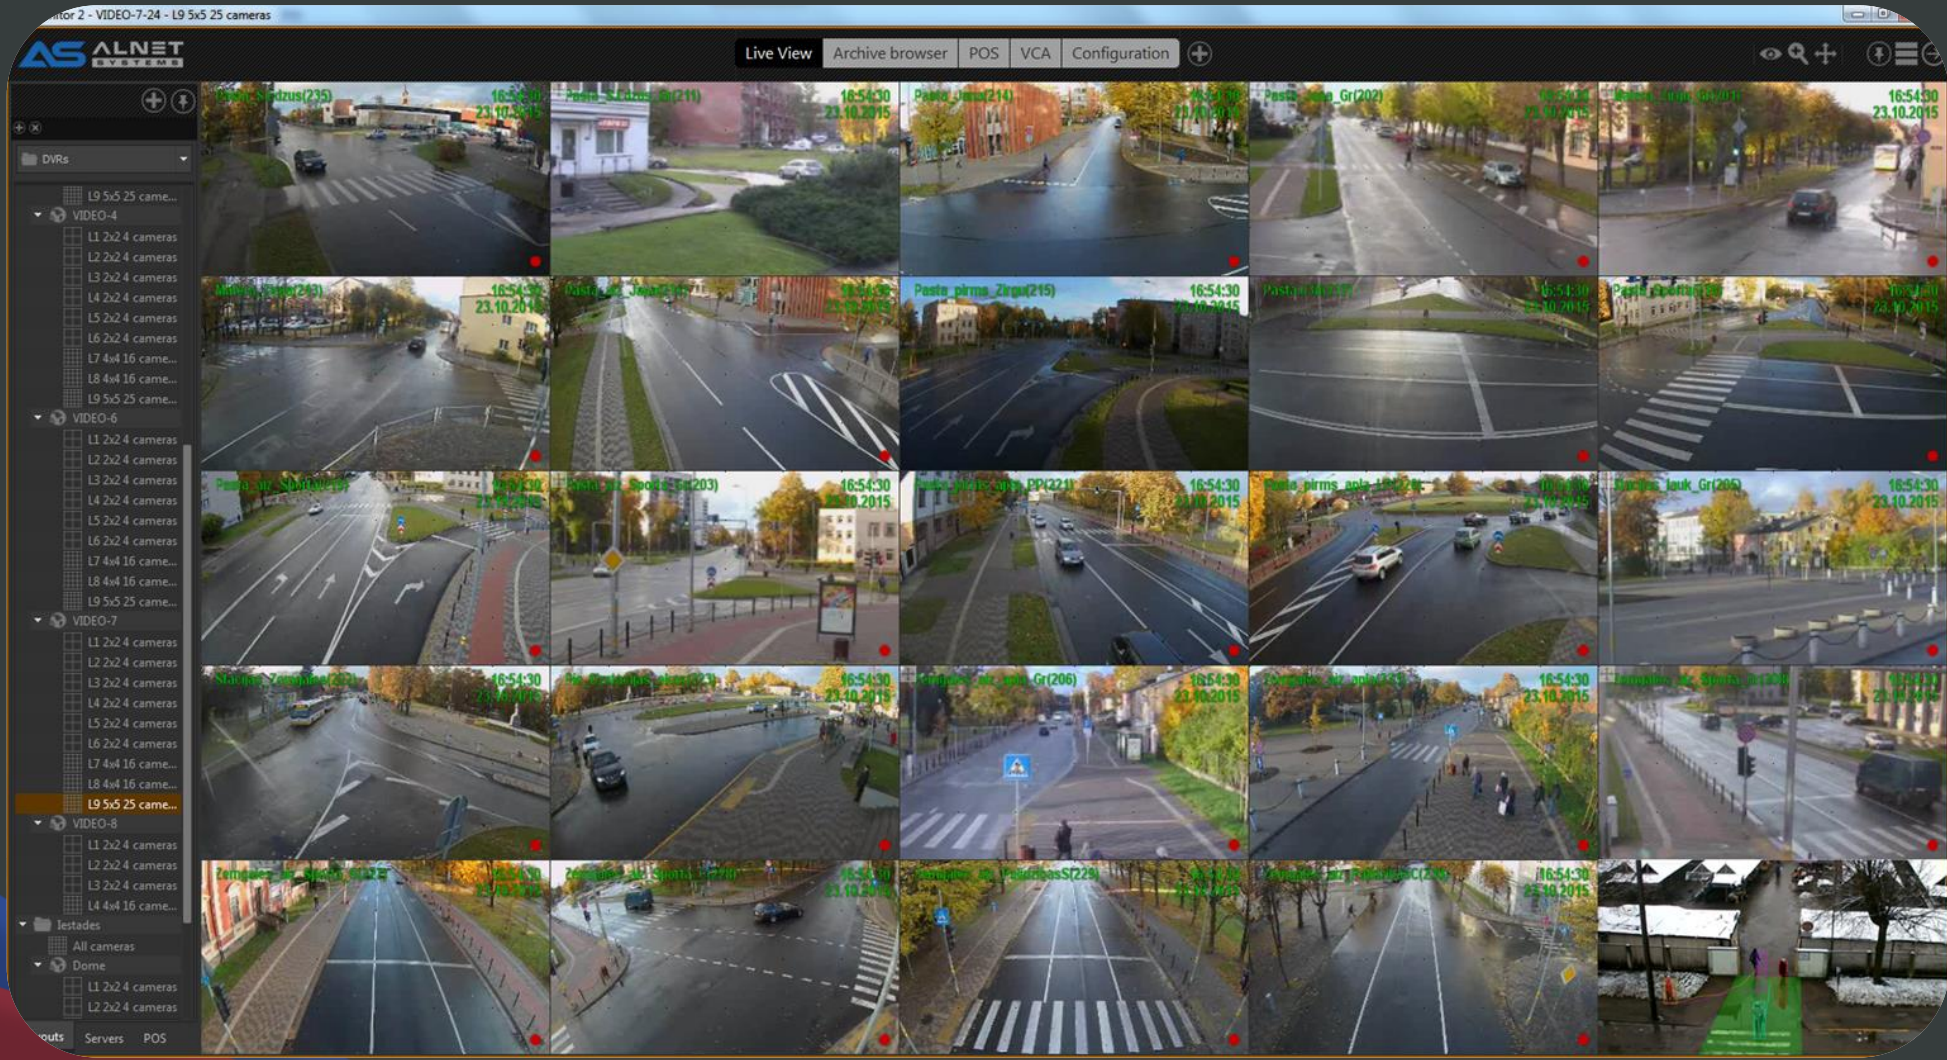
itor 2 - VIDEO-7-24 - L9 5x5 25 cameras

ALNET SYSTEMS

Live View | Archive browser | POS | VCA | Configuration

DVRs
L9 5x5 25 came...
VIDEO-4
L1 2x2 4 cameras
L2 2x2 4 cameras
L3 2x2 4 cameras
L4 2x2 4 cameras
L5 2x2 4 cameras
L6 2x2 4 cameras
L7 4x4 16 came...
L8 4x4 16 came...
L9 5x5 25 came...
VIDEO-6
L1 2x2 4 cameras
L2 2x2 4 cameras
L3 2x2 4 cameras
L4 2x2 4 cameras
L5 2x2 4 cameras
L6 2x2 4 cameras
L7 4x4 16 came...
L8 4x4 16 came...
L9 5x5 25 came...
VIDEO-7
L1 2x2 4 cameras
L2 2x2 4 cameras
L3 2x2 4 cameras
L4 2x2 4 cameras
L5 2x2 4 cameras
L6 2x2 4 cameras
L7 4x4 16 came...
L8 4x4 16 came...
L9 5x5 25 came...
VIDEO-8
L1 2x2 4 cameras
L2 2x2 4 cameras
L3 2x2 4 cameras
L4 4x4 16 came...
Iestades
All cameras
Dome
L1 2x2 4 cameras
L2 2x2 4 cameras
outs | Servers | POS

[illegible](235) 16:54:30 23.10.2015
Pasta_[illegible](211) 16:54:30 23.10.2015
Pasta_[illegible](214) 16:54:30 23.10.2015
Pasta_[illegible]_Gr(202) 16:54:30 23.10.2015
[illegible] 16:54:30 23.10.2015
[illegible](243) 16:54:30 23.10.2015
Pasta_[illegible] 16:54:30 23.10.2015
Pasta_pirms_Zirgu(215) 16:54:30 23.10.2015
Pasta_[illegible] 16:54:30 23.10.2015
Pasta_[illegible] 16:54:30 23.10.2015
Pasta_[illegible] 16:54:30 23.10.2015
Pasta_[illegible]_Gr(203) 16:54:30 23.10.2015
Pasta_pirms_aplis_PP(321) 16:54:30 23.10.2015
Pasta_pirms_aplis_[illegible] 16:54:30 23.10.2015
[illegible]_Gr(205) 16:54:30 23.10.2015
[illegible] 16:54:30 23.10.2015
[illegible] 16:54:30 23.10.2015
Zemgales_aiz_aplis_Gr(206) 16:54:30 23.10.2015
Zemgales_aiz_aplis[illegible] 16:54:30 23.10.2015
Zemgales_aiz_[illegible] 16:54:30
Zemgales_aiz_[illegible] 16:54:30
Zemgales_aiz_Sporta_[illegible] 16:54:30 23.10.2015
Zemgales_aiz_PalidzibasS(229) 16:54:30
Zemgales_aiz_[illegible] 16:54:30 23.10.2015